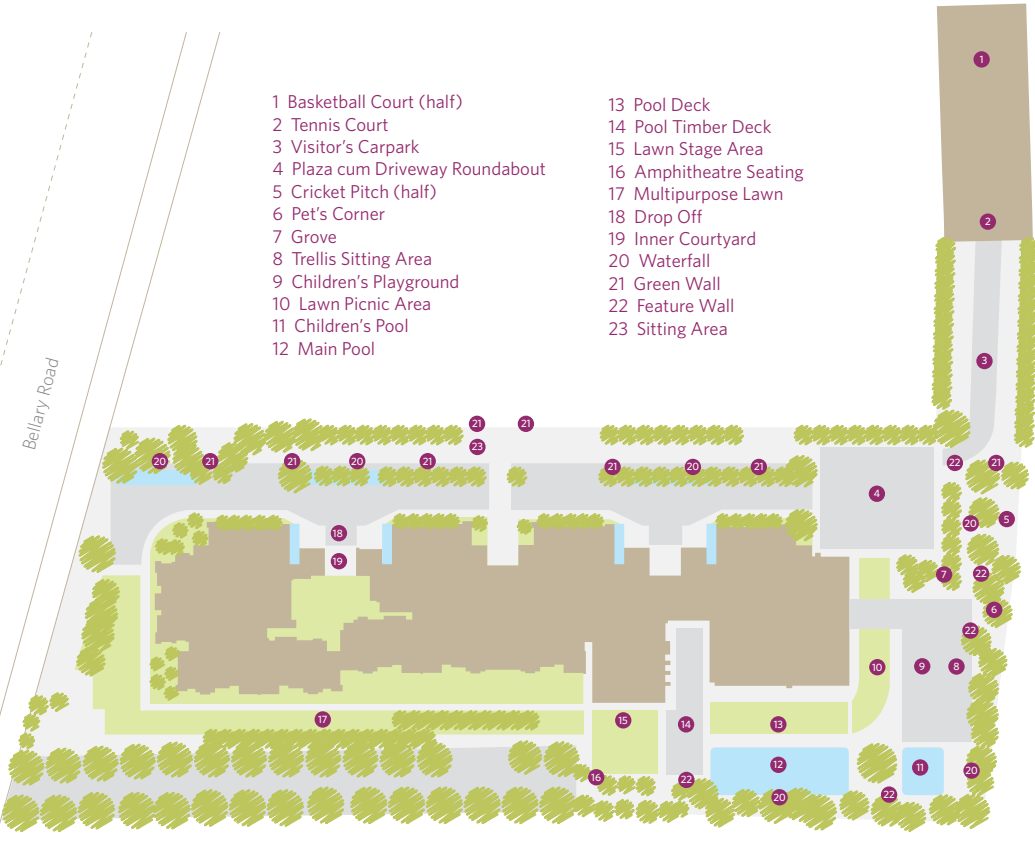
1 Basketball Court (half)
2 Tennis Court
3 Visitor's Carpark
4 Plaza cum Driveway Roundabout
5 Cricket Pitch (half)
6 Pet's Corner
7 Grove
8 Trellis Sitting Area
9 Children's Playground
10 Lawn Picnic Area
11 Children's Pool
12 Main Pool

13 Pool Deck
14 Pool Timber Deck
15 Lawn Stage Area
16 Amphitheatre Seating
17 Multipurpose Lawn
18 Drop Off
19 Inner Courtyard
20 Waterfall
21 Green Wall
22 Feature Wall
23 Sitting Area

Bellary Road

1
2
3
21 21
23
20 21 21 20 21 21 20 21 22 21
4
20 5
18
19
7 22
6
22
10 9 8
17 15 14 13
12 11
20
16 22 20 22